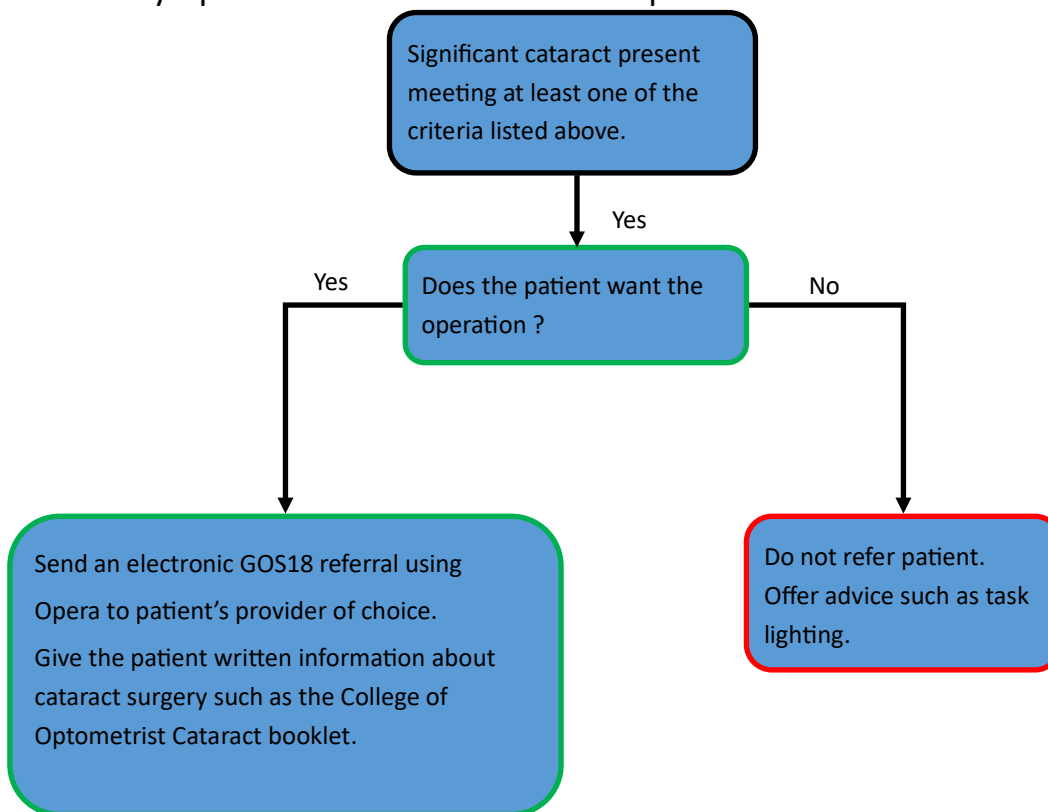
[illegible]

Significant cataract present meeting at least one of the criteria listed above.

Yes

Does the patient want the operation ?

Yes

No

Send an electronic GOS18 referral using Opera to patient's provider of choice.

Give the patient written information about cataract surgery such as the College of Optometrist Cataract booklet.

Do not refer patient. Offer advice such as task lighting.